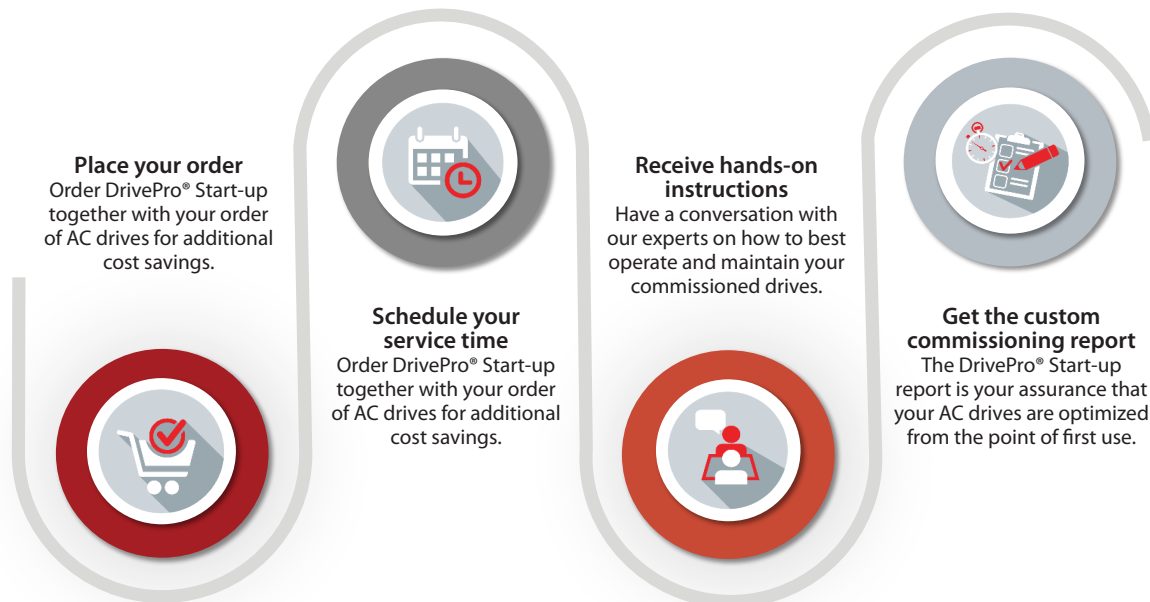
**Place your order**
Order DrivePro® Start-up together with your order of AC drives for additional cost savings.

**Schedule your service time**
Order DrivePro® Start-up together with your order of AC drives for additional cost savings.

**Receive hands-on instructions**
Have a conversation with our experts on how to best operate and maintain your commissioned drives.

**Get the custom commissioning report**
The DrivePro® Start-up report is your assurance that your AC drives are optimized from the point of first use.